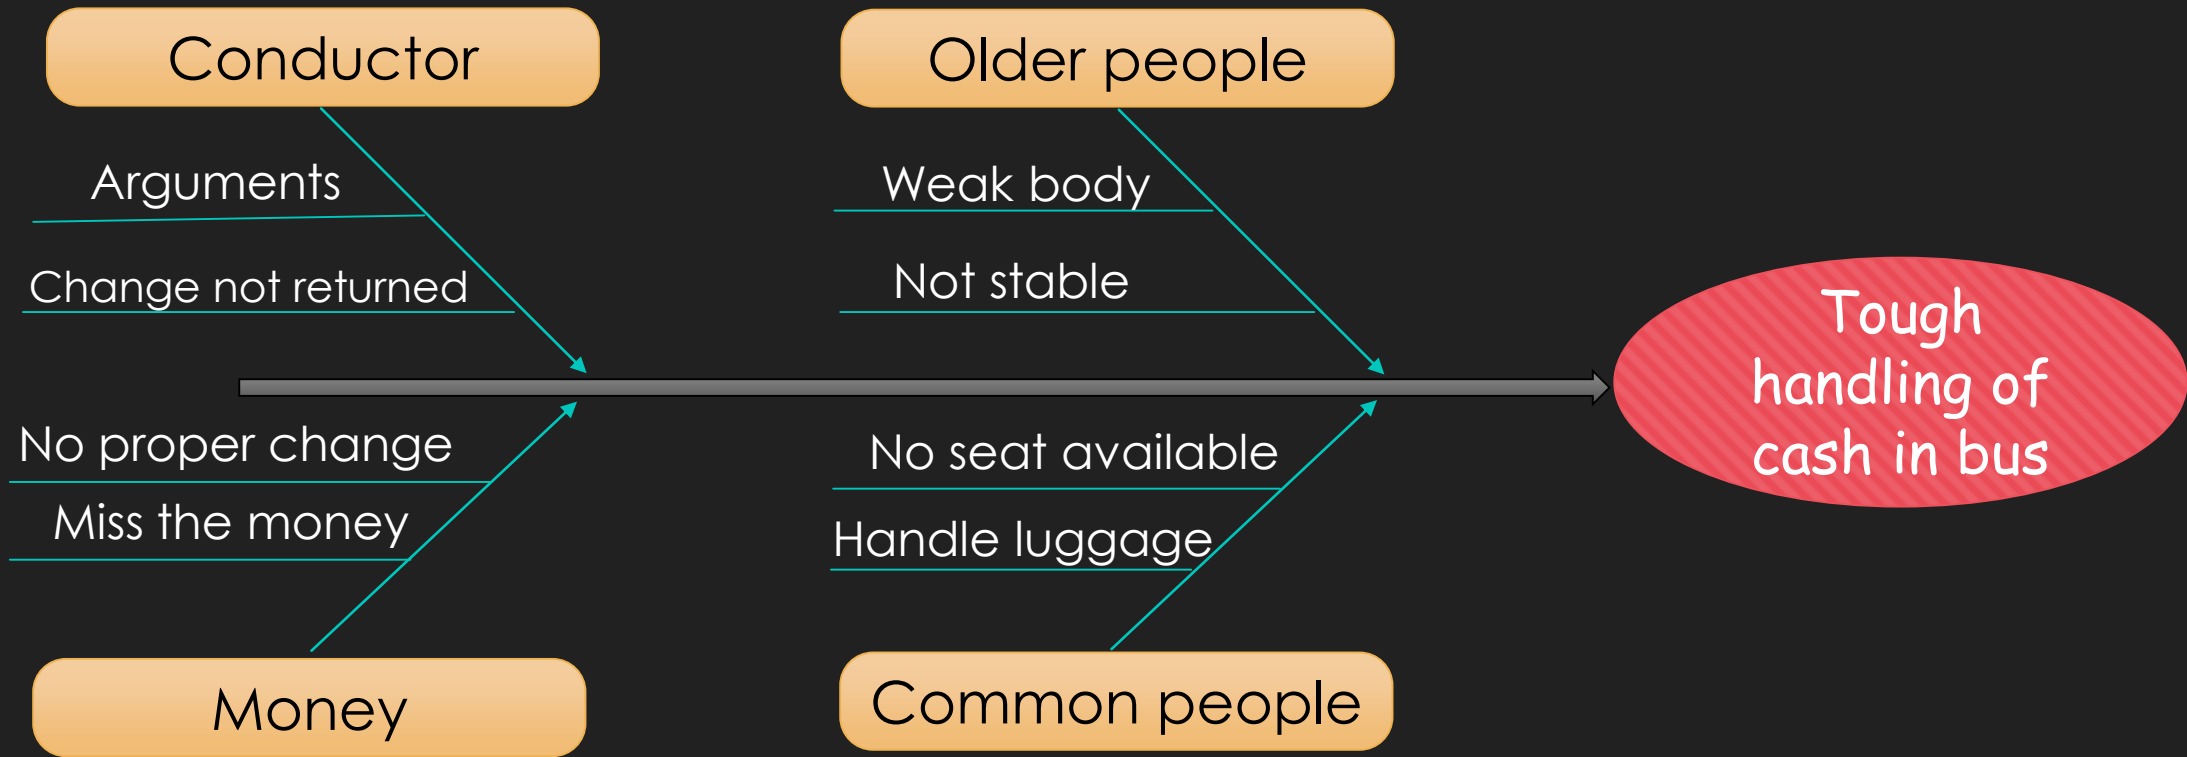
Conductor

Arguments

Change not returned

Older people

Weak body

Not stable

Tough handling of cash in bus

No proper change

Miss the money

Money

No seat available

Handle luggage

Common people